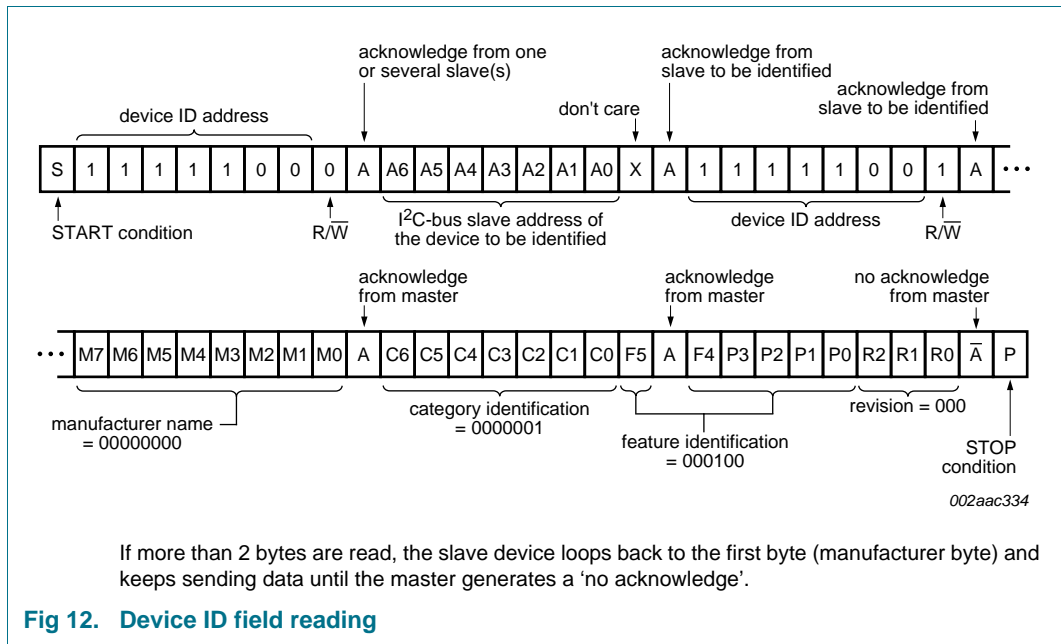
acknowledge from one or several slave(s)

acknowledge from slave to be identified

acknowledge from slave to be identified

device ID address

don't care

| S | 1 | 1 | 1 | 1 | 1 | 0 | 0 | 0 | A | A6 | A5 | A4 | A3 | A2 | A1 | A0 | X | A | 1 | 1 | 1 | 1 | 1 | 0 | 0 | 1 | A | • • • |
|---|---|---|---|---|---|---|---|---|---|---|---|---|---|---|---|---|---|---|---|---|---|---|---|---|---|---|---|---|

START condition

$R/\overline{W}$

I$^2$C-bus slave address of the device to be identified

device ID address

$R/\overline{W}$

acknowledge from master

acknowledge from master

no acknowledge from master

| • • • | M7 | M6 | M5 | M4 | M3 | M2 | M1 | M0 | A | C6 | C5 | C4 | C3 | C2 | C1 | C0 | F5 | A | F4 | P3 | P2 | P1 | P0 | R2 | R1 | R0 | $\overline{A}$ | P |
|---|---|---|---|---|---|---|---|---|---|---|---|---|---|---|---|---|---|---|---|---|---|---|---|---|---|---|---|---|

manufacturer name = 00000000

category identification = 0000001

feature identification = 000100

revision = 000

STOP condition

002aac334

If more than 2 bytes are read, the slave device loops back to the first byte (manufacturer byte) and keeps sending data until the master generates a 'no acknowledge'.

Fig 12. Device ID field reading